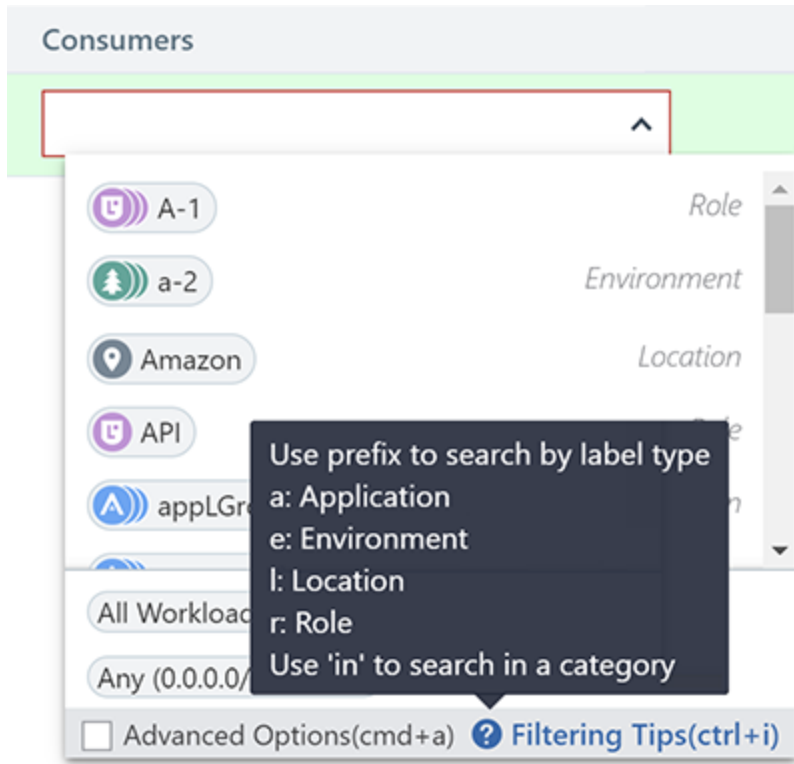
Consumers

A-1 Role

a-2 Environment

Amazon Location

API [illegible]

appLGr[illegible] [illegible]

All Workload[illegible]

Any (0.0.0.0/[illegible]

Use prefix to search by label type
a: Application
e: Environment
l: Location
r: Role
Use 'in' to search in a category

Advanced Options(cmd+a) Filtering Tips(ctrl+i)